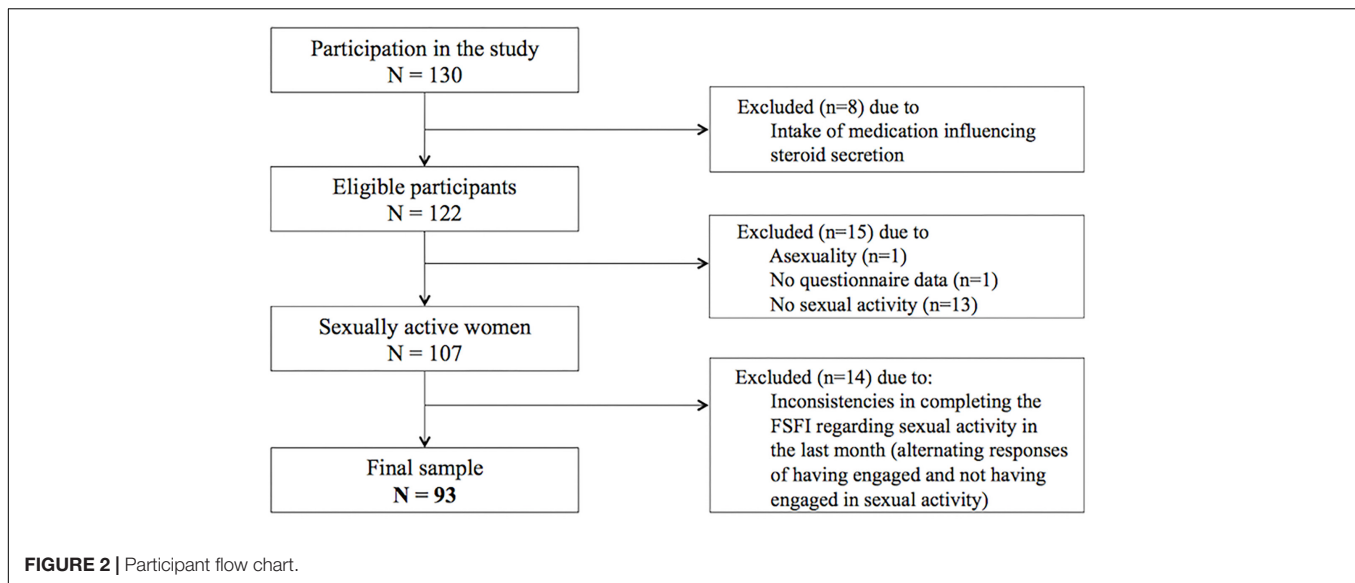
Participation in the study
N = 130

Excluded (n=8) due to
Intake of medication influencing steroid secretion

Eligible participants
N = 122

Excluded (n=15) due to
Asexuality (n=1)
No questionnaire data (n=1)
No sexual activity (n=13)

Sexually active women
N = 107

Excluded (n=14) due to:
Inconsistencies in completing the FSFI regarding sexual activity in the last month (alternating responses of having engaged and not having engaged in sexual activity)

Final sample
**N = 93**

**FIGURE 2 |** Participant flow chart.